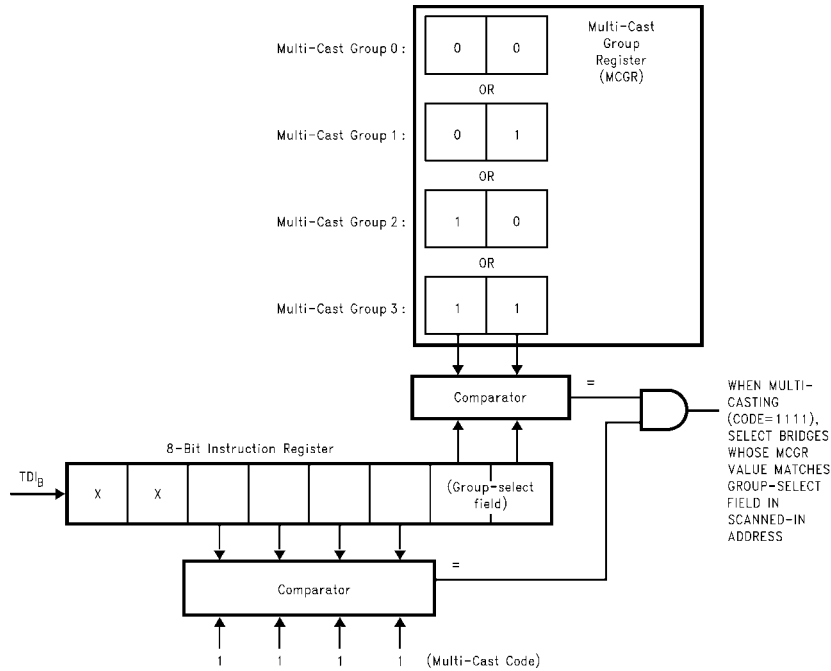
Multi-Cast Group Register (MCGR)

Multi-Cast Group 0 :
0 0
OR
Multi-Cast Group 1 :
0 1
OR
Multi-Cast Group 2 :
1 0
OR
Multi-Cast Group 3 :
1 1

Comparator
=

WHEN MULTI-CASTING (CODE=1111), SELECT BRIDGES WHOSE MCGR VALUE MATCHES GROUP-SELECT FIELD IN SCANNED-IN ADDRESS

8-Bit Instruction Register
$TDI_B$
X X (Group-select field)

=
Comparator

1 1 1 1 (Multi-Cast Code)